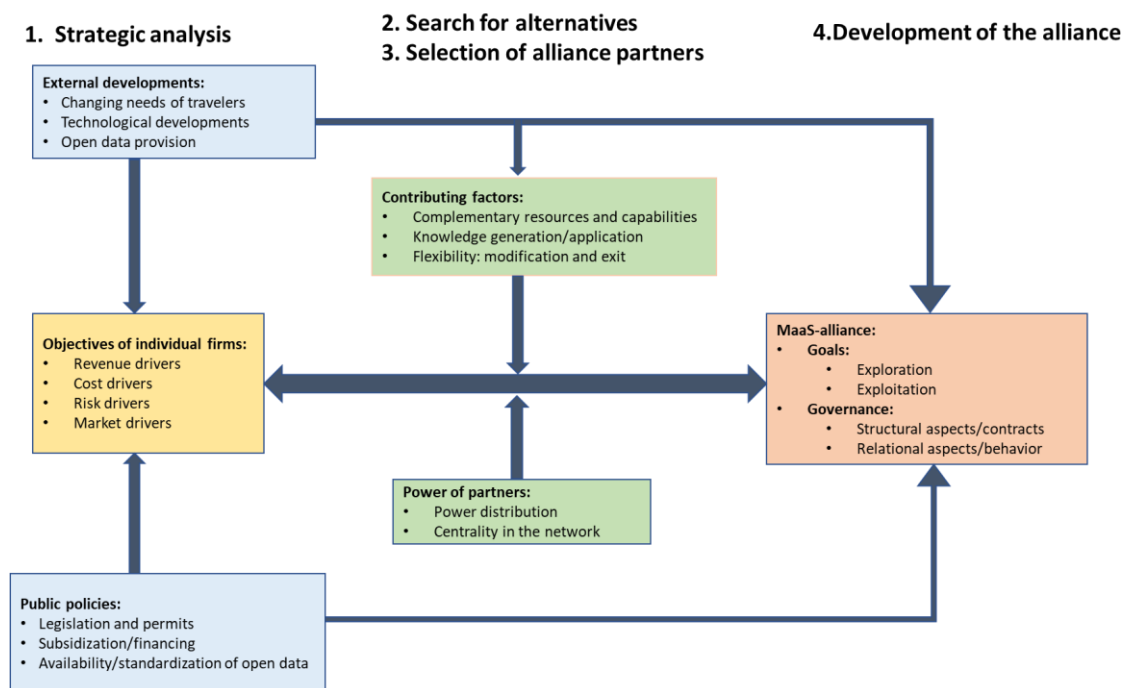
1. Strategic analysis

2. Search for alternatives
3. Selection of alliance partners

4.Development of the alliance

External developments:
• Changing needs of travelers
• Technological developments
• Open data provision

Contributing factors:
• Complementary resources and capabilities
• Knowledge generation/application
• Flexibility: modification and exit

Objectives of individual firms:
• Revenue drivers
• Cost drivers
• Risk drivers
• Market drivers

MaaS-alliance:
• Goals:
• Exploration
• Exploitation
• Governance:
• Structural aspects/contracts
• Relational aspects/behavior

Power of partners:
• Power distribution
• Centrality in the network

Public policies:
• Legislation and permits
• Subsidization/financing
• Availability/standardization of open data